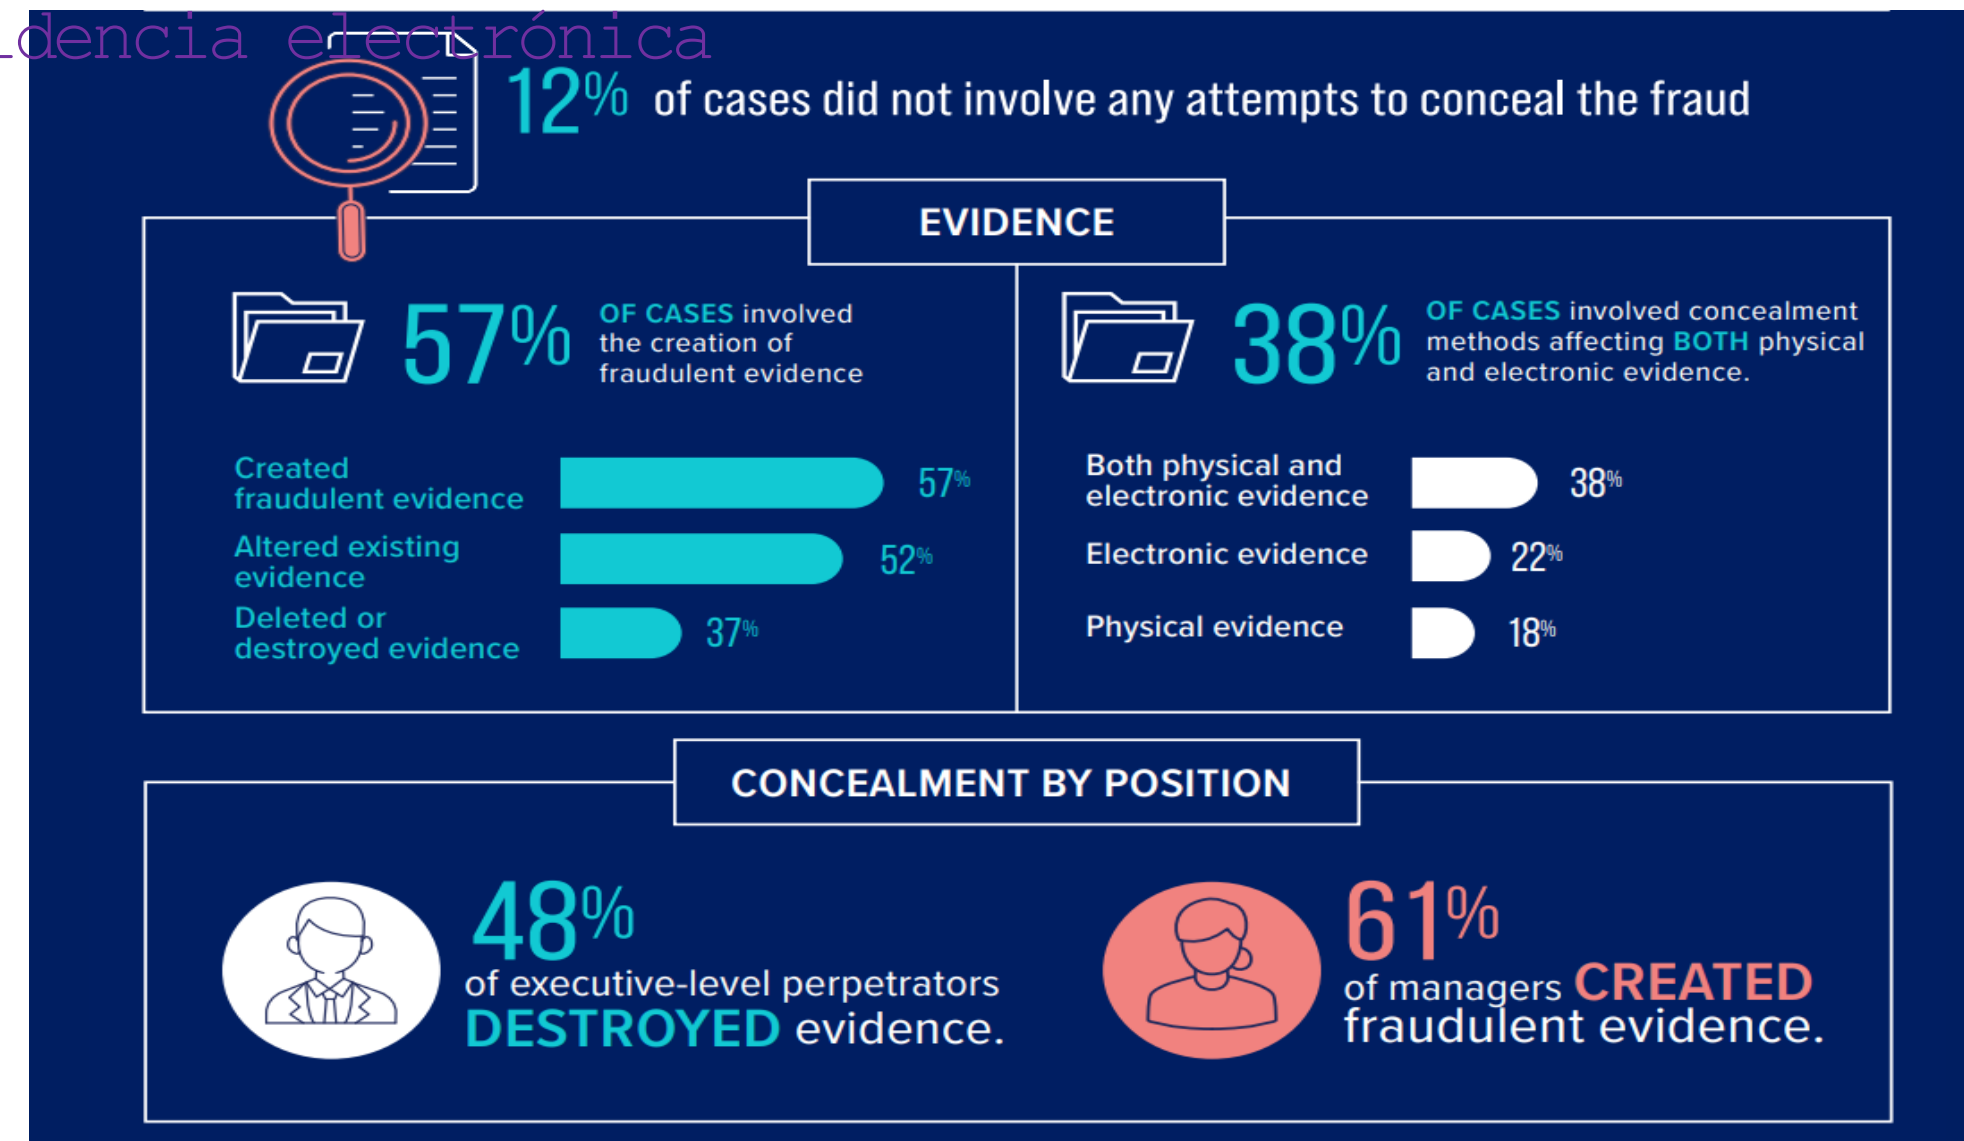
_dencia electrónica

12% of cases did not involve any attempts to conceal the fraud

EVIDENCE

57% OF CASES involved the creation of fraudulent evidence

| | |
|---|---|
| Created fraudulent evidence | 57% |
| Altered existing evidence | 52% |
| Deleted or destroyed evidence | 37% |

38% OF CASES involved concealment methods affecting BOTH physical and electronic evidence.

| | |
|---|---|
| Both physical and electronic evidence | 38% |
| Electronic evidence | 22% |
| Physical evidence | 18% |

CONCEALMENT BY POSITION

48% of executive-level perpetrators DESTROYED evidence.

61% of managers CREATED fraudulent evidence.